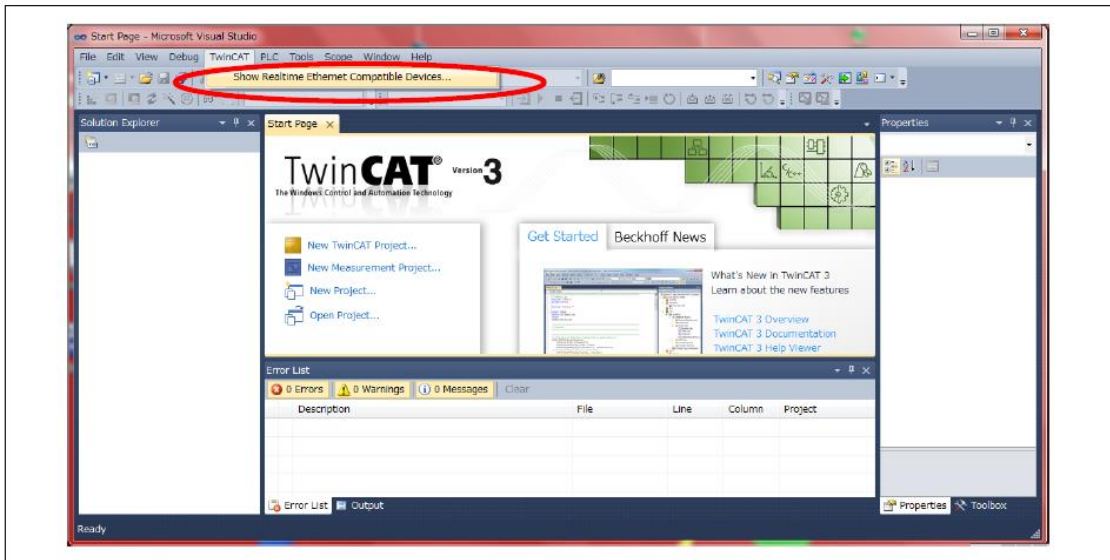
Start Page - Microsoft Visual Studio

File Edit View Debug TwinCAT PLC Tools Scope Window Help

Show Realtime Ethernet Compatible Devices...

Solution Explorer

Start Page

Properties

TwinCAT® Version 3
The Windows Control and Automation Technology

New TwinCAT Project...
New Measurement Project...
New Project...
Open Project...

Get Started Beckhoff News

What's New in TwinCAT 3
Learn about the new features

TwinCAT 3 Overview
TwinCAT 3 Documentation
TwinCAT 3 Help Viewer

Error List

0 Errors 0 Warnings 0 Messages Clear

| | Description | File | Line | Column | Project |
|---|---|---|---|---|---|

Error List Output

Properties Toolbox

Ready